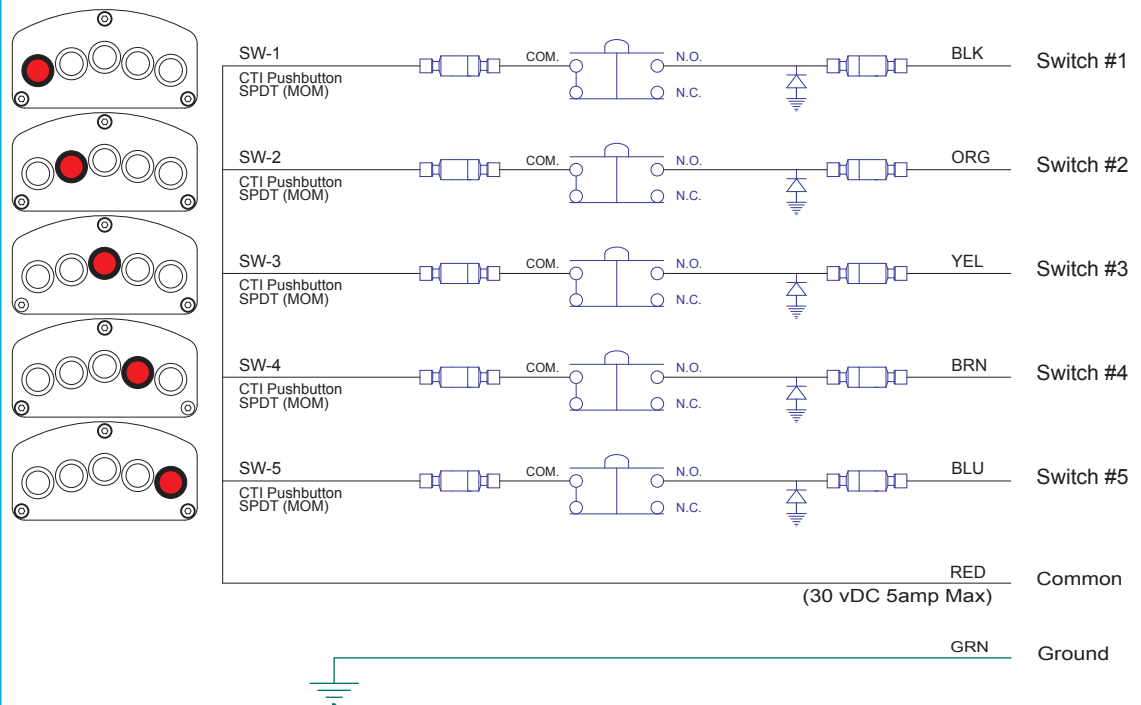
SW-1
CTI Pushbutton
SPDT (MOM)
COM.
N.O.
N.C.
BLK
Switch #1

SW-2
CTI Pushbutton
SPDT (MOM)
COM.
N.O.
N.C.
ORG
Switch #2

SW-3
CTI Pushbutton
SPDT (MOM)
COM.
N.O.
N.C.
YEL
Switch #3

SW-4
CTI Pushbutton
SPDT (MOM)
COM.
N.O.
N.C.
BRN
Switch #4

SW-5
CTI Pushbutton
SPDT (MOM)
COM.
N.O.
N.C.
BLU
Switch #5

RED
Common
(30 vDC 5amp Max)

GRN
Ground